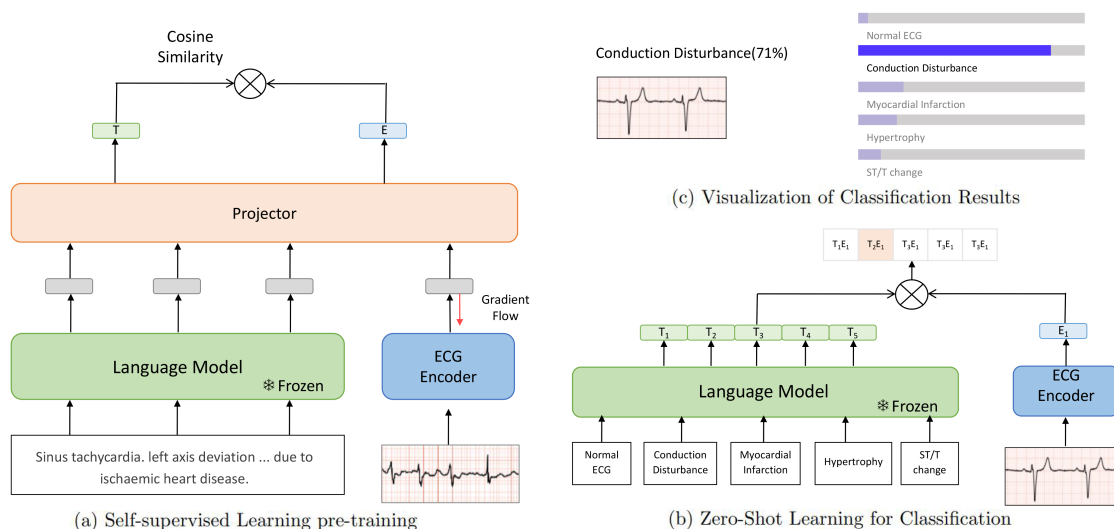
Cosine Similarity

T

E

Projector

Gradient Flow

Language Model

❄ Frozen

ECG Encoder

Sinus tachycardia. left axis deviation ... due to ischaemic heart disease.

(a) Self-supervised Learning pre-training

Conduction Disturbance(71%)

Normal ECG

Conduction Disturbance

Myocardial Infarction

Hypertrophy

ST/T change

(c) Visualization of Classification Results

| $T_1E_1$ | $T_2E_1$ | $T_3E_1$ | $T_3E_1$ | $T_3E_1$ |
|---|---|---|---|---|

$T_1$ $T_2$ $T_3$ $T_4$ $T_5$

$E_1$

Language Model

❄ Frozen

ECG Encoder

Normal ECG

Conduction Disturbance

Myocardial Infarction

Hypertrophy

ST/T change

(b) Zero-Shot Learning for Classification